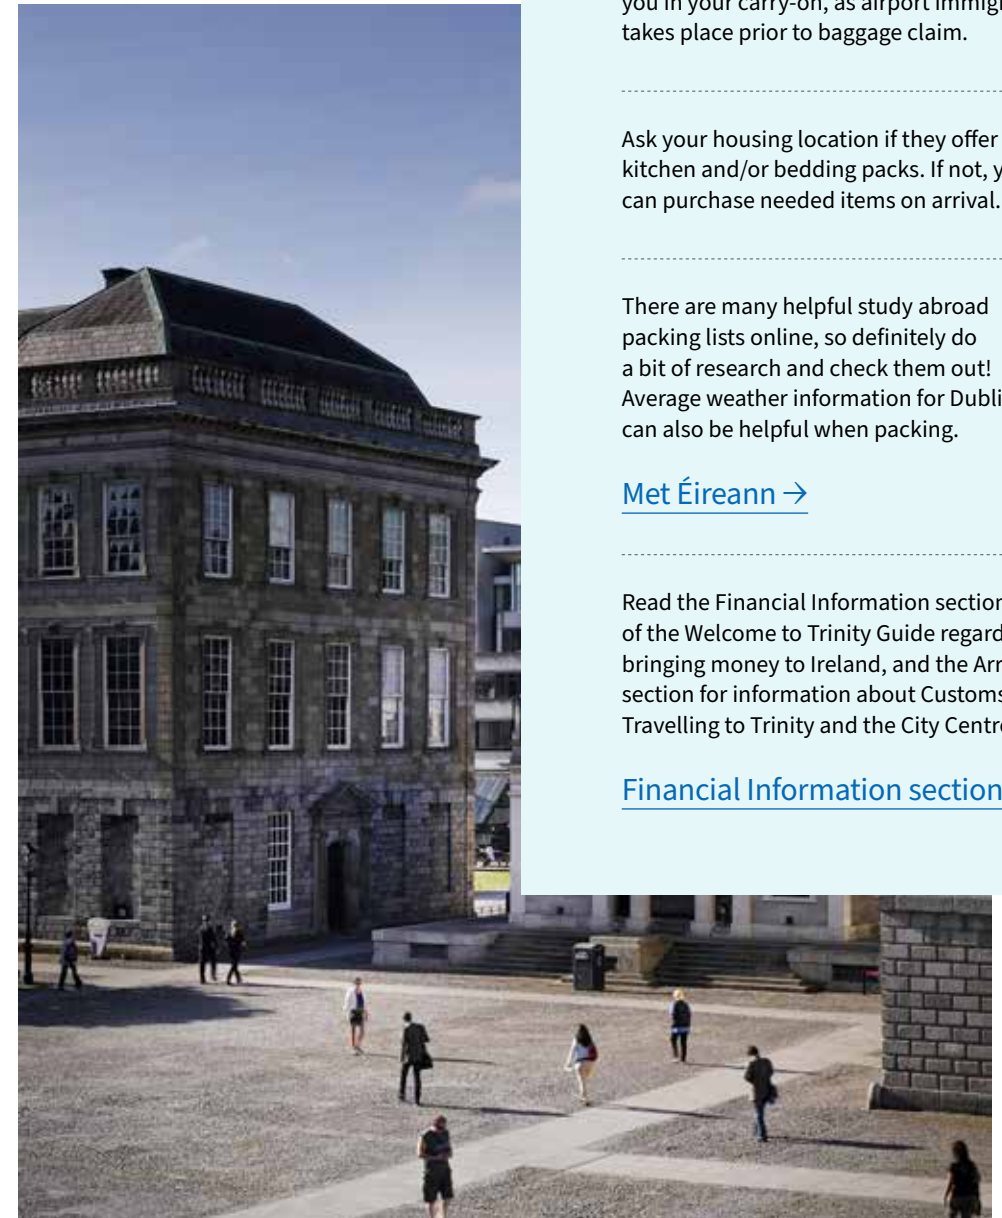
you in your carry-on, as airport immig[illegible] takes place prior to baggage claim.

Ask your housing location if they offer kitchen and/or bedding packs. If not, y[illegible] can purchase needed items on arrival.

There are many helpful study abroad packing lists online, so definitely do a bit of research and check them out! Average weather information for Dubli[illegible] can also be helpful when packing.

Met Éireann →

Read the Financial Information section of the Welcome to Trinity Guide regard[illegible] bringing money to Ireland, and the Arr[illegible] section for information about Customs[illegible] Travelling to Trinity and the City Centr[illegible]

Financial Information section